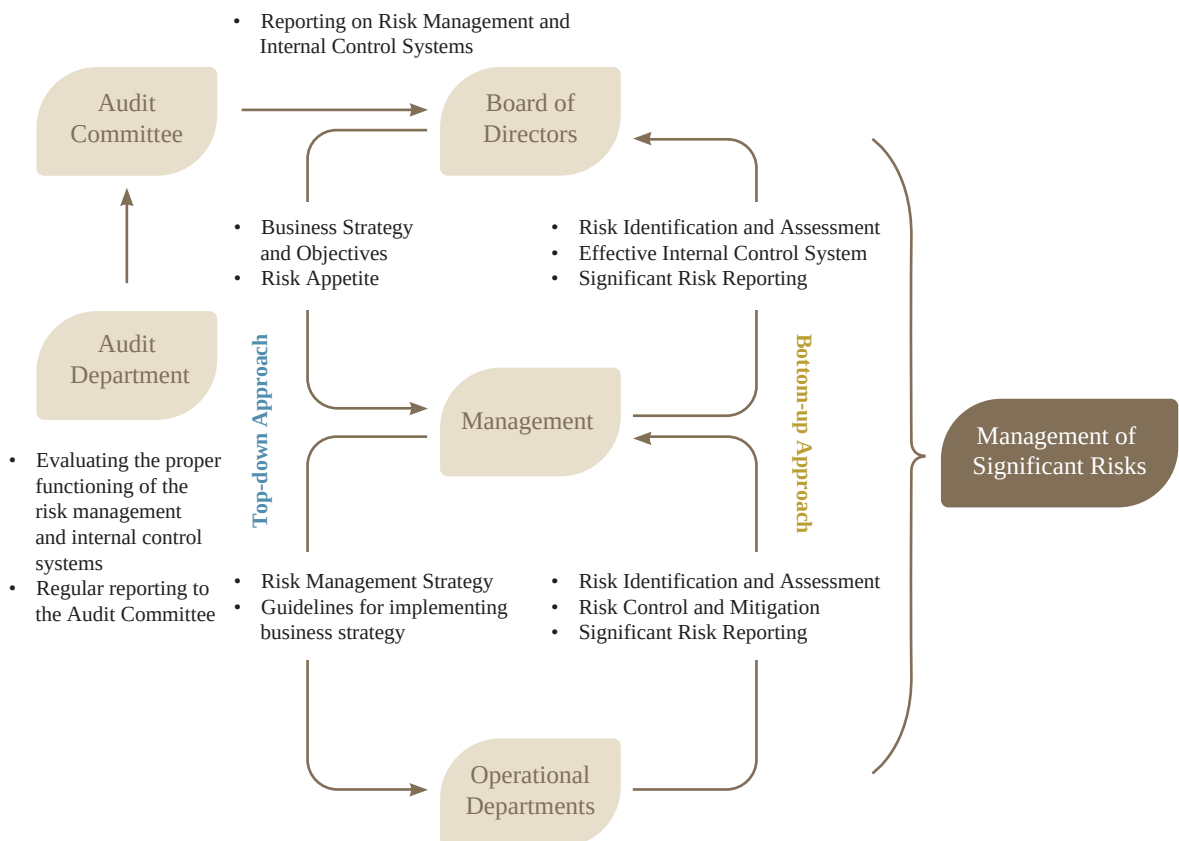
• Reporting on Risk Management and Internal Control Systems

Audit Committee

Board of Directors

• Business Strategy and Objectives
• Risk Appetite

• Risk Identification and Assessment
• Effective Internal Control System
• Significant Risk Reporting

Audit Department

Top-down Approach

Management

Bottom-up Approach

Management of Significant Risks

• Evaluating the proper functioning of the risk management and internal control systems
• Regular reporting to the Audit Committee

• Risk Management Strategy
• Guidelines for implementing business strategy

• Risk Identification and Assessment
• Risk Control and Mitigation
• Significant Risk Reporting

Operational Departments